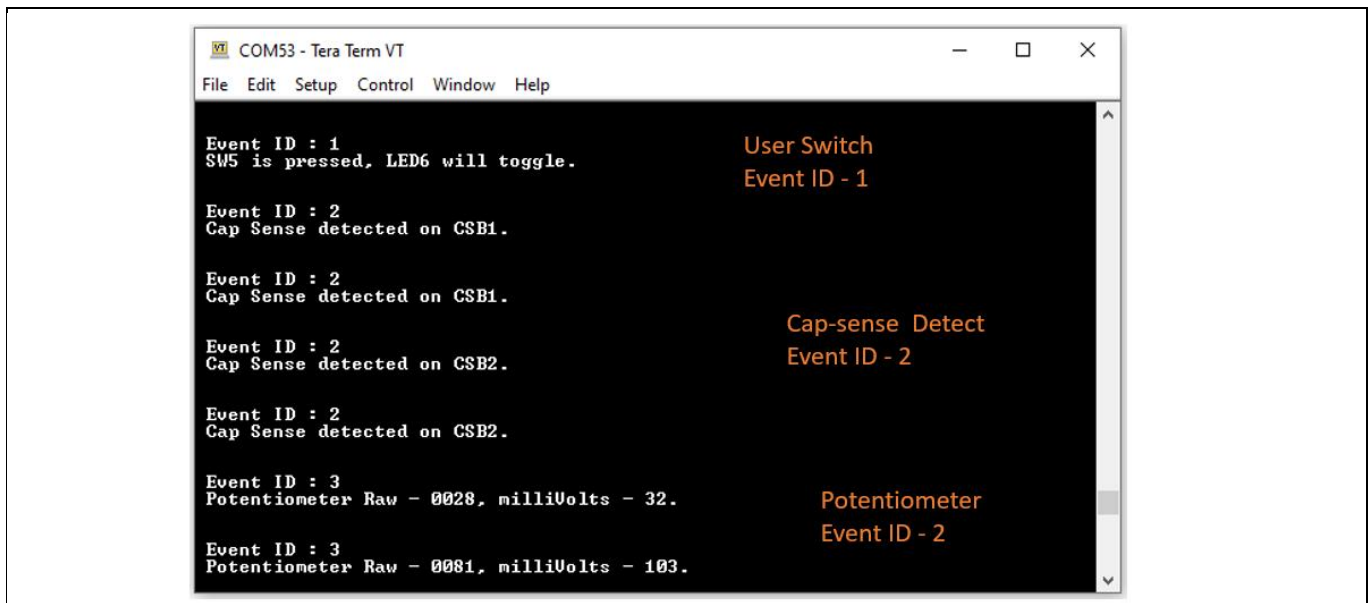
COM53 - Tera Term VT

File Edit Setup Control Window Help

Event ID : 1
SW5 is pressed, LED6 will toggle.

User Switch
Event ID - 1

Event ID : 2
Cap Sense detected on CSB1.

Event ID : 2
Cap Sense detected on CSB1.

Cap-sense Detect
Event ID - 2

Event ID : 2
Cap Sense detected on CSB2.

Event ID : 2
Cap Sense detected on CSB2.

Event ID : 3
Potentiometer Raw - 0028, milliVolts - 32.

Potentiometer
Event ID - 2

Event ID : 3
Potentiometer Raw - 0081, milliVolts - 103.